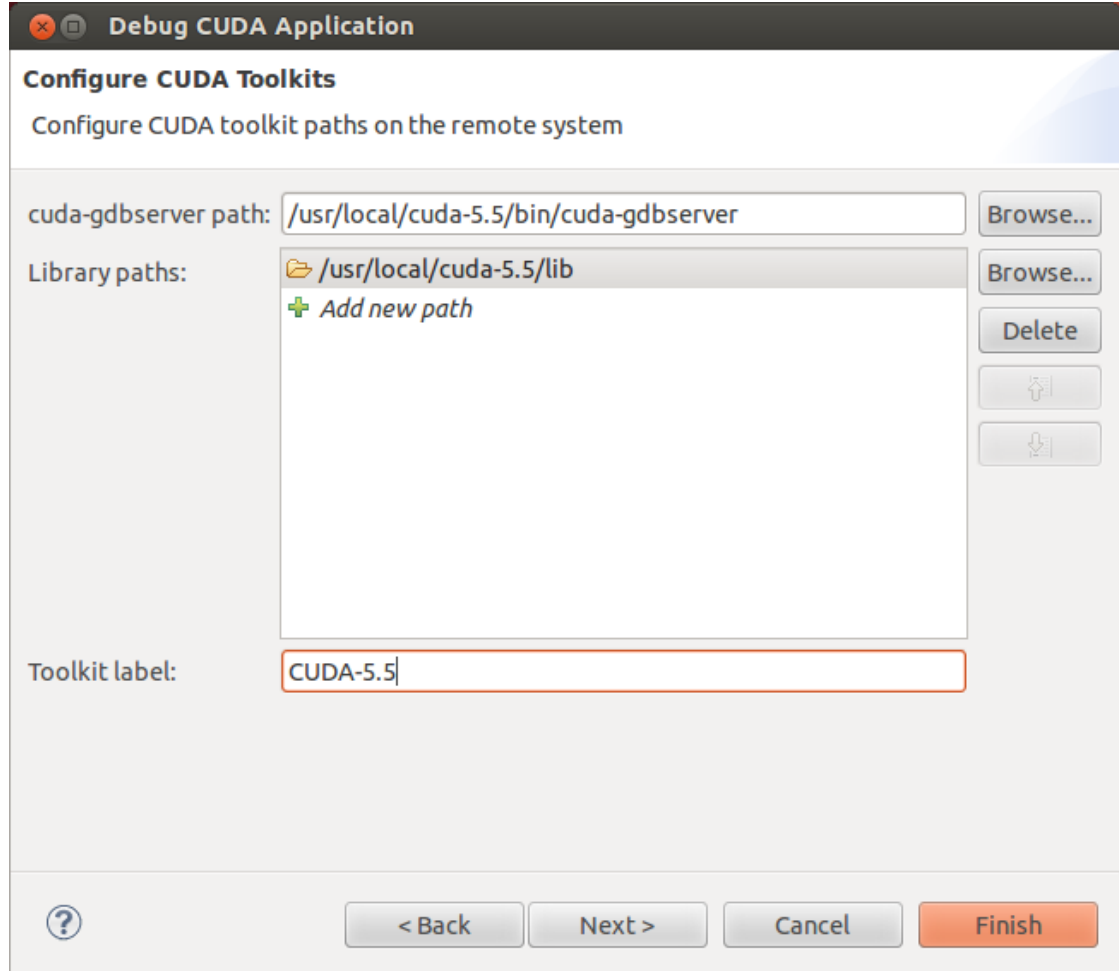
Debug CUDA Application

Configure CUDA Toolkits

Configure CUDA toolkit paths on the remote system

cuda-gdbserver path: /usr/local/cuda-5.5/bin/cuda-gdbserver Browse...

Library paths: /usr/local/cuda-5.5/lib Browse...

Add new path

Delete

Toolkit label: CUDA-5.5

?

< Back Next > Cancel Finish